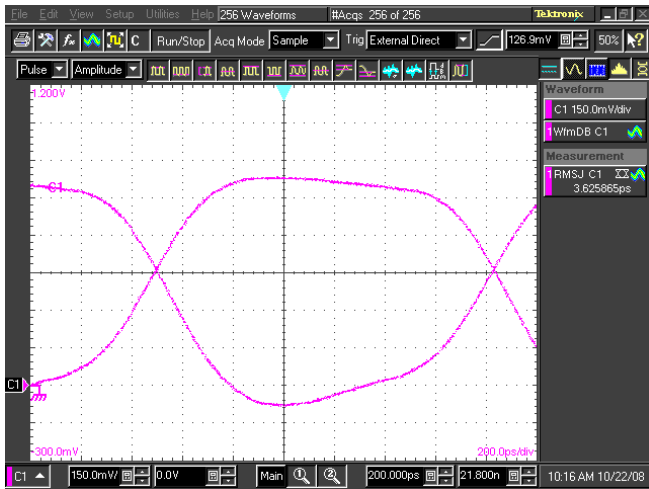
File Edit View Setup Utilities Help 256 Waveforms #Acqs 256 of 256 Tektronix

C Run/Stop Acq Mode Sample Trig External Direct 126.9mV 50%

Pulse Amplitude

1.200V

C1

C1

-300.0mV

200.0ps/div

Waveform
C1 150.0mV/div
1 WfmDB C1

Measurement
1 RMSJ C1
3.625865ps

C1 150.0mV 0.0V Main 200.000ps 21.800n 10:16 AM 10/22/08